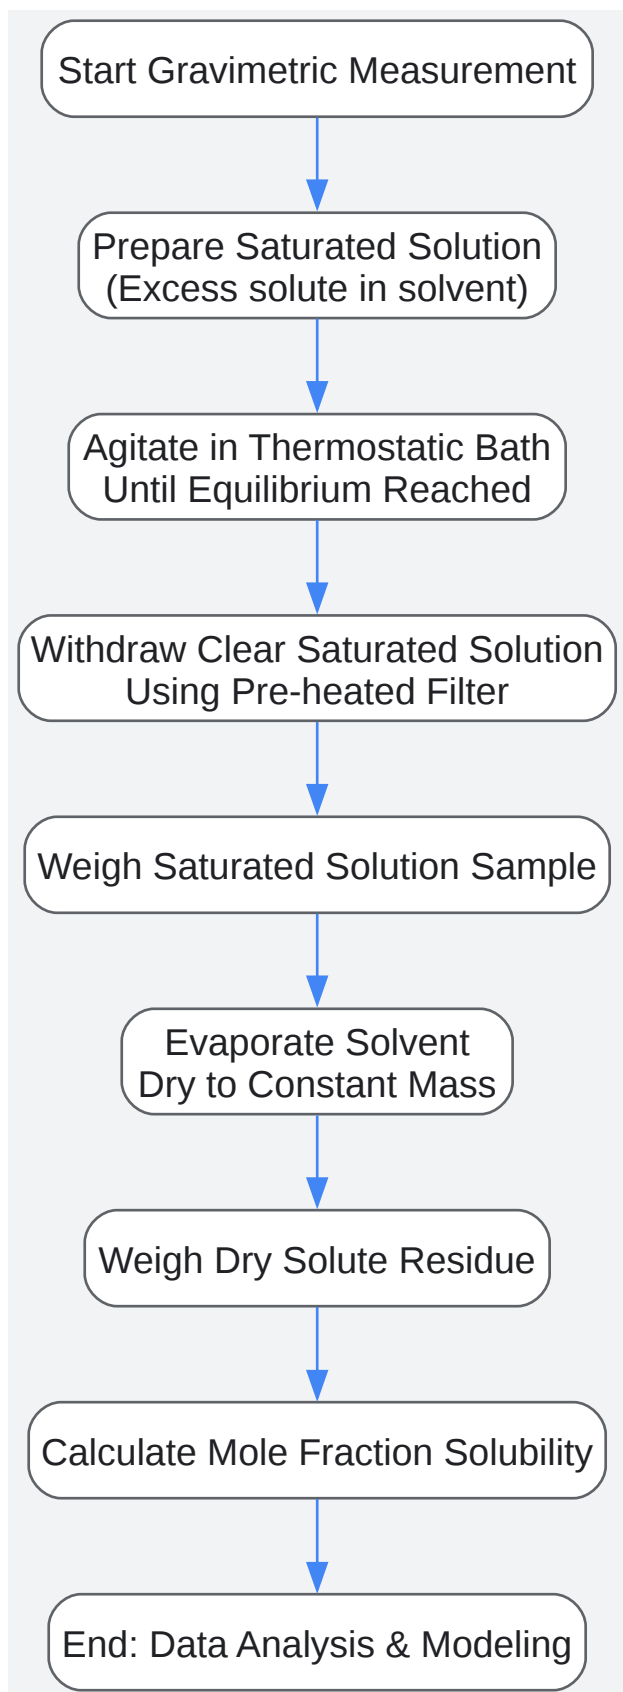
Start Gravimetric Measurement

Prepare Saturated Solution
(Excess solute in solvent)

Agitate in Thermostatic Bath
Until Equilibrium Reached

Withdraw Clear Saturated Solution
Using Pre-heated Filter

Weigh Saturated Solution Sample

Evaporate Solvent
Dry to Constant Mass

Weigh Dry Solute Residue

Calculate Mole Fraction Solubility

End: Data Analysis & Modeling